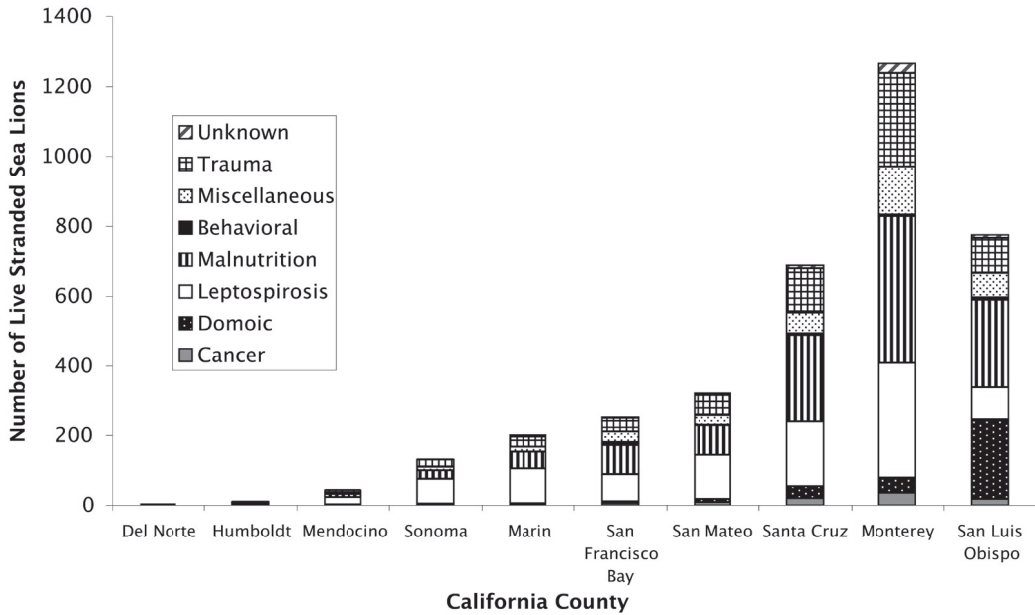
1400
1200
1000
800
600
400
200
0

Number of Live Stranded Sea Lions

Unknown
Trauma
Miscellaneous
Behavioral
Malnutrition
Leptospirosis
Domoic
Cancer

Del Norte
Humboldt
Mendocino
Sonoma
Marin
San Francisco Bay
San Mateo
Santa Cruz
Monterey
San Luis Obispo

California County